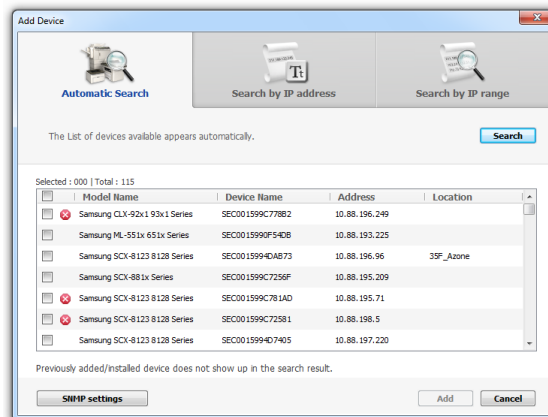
Add Device

Automatic Search

Search by IP address

Search by IP range

The List of devices available appears automatically.

Search

Selected : 000 | Total : 115

| | Model Name | Device Name | Address | Location |
|---|---|---|---|---|
| | Samsung CLX-92x1 93x1 Series | SEC001599C778B2 | 10.88.196.249 | |
| | Samsung ML-551x 651x Series | SEC0015990F54DB | 10.88.193.225 | |
| | Samsung SCX-8123 8128 Series | SEC0015994DAB73 | 10.88.196.96 | 35F_Azone |
| | Samsung SCX-881x Series | SEC001599C7256F | 10.88.195.209 | |
| | Samsung SCX-8123 8128 Series | SEC001599C781AD | 10.88.195.71 | |
| | Samsung SCX-8123 8128 Series | SEC001599C72581 | 10.88.198.5 | |
| | Samsung SCX-8123 8128 Series | SEC0015994D7405 | 10.88.197.220 | |

Previously added/installed device does not show up in the search result.

SNMP settings

Add

Cancel